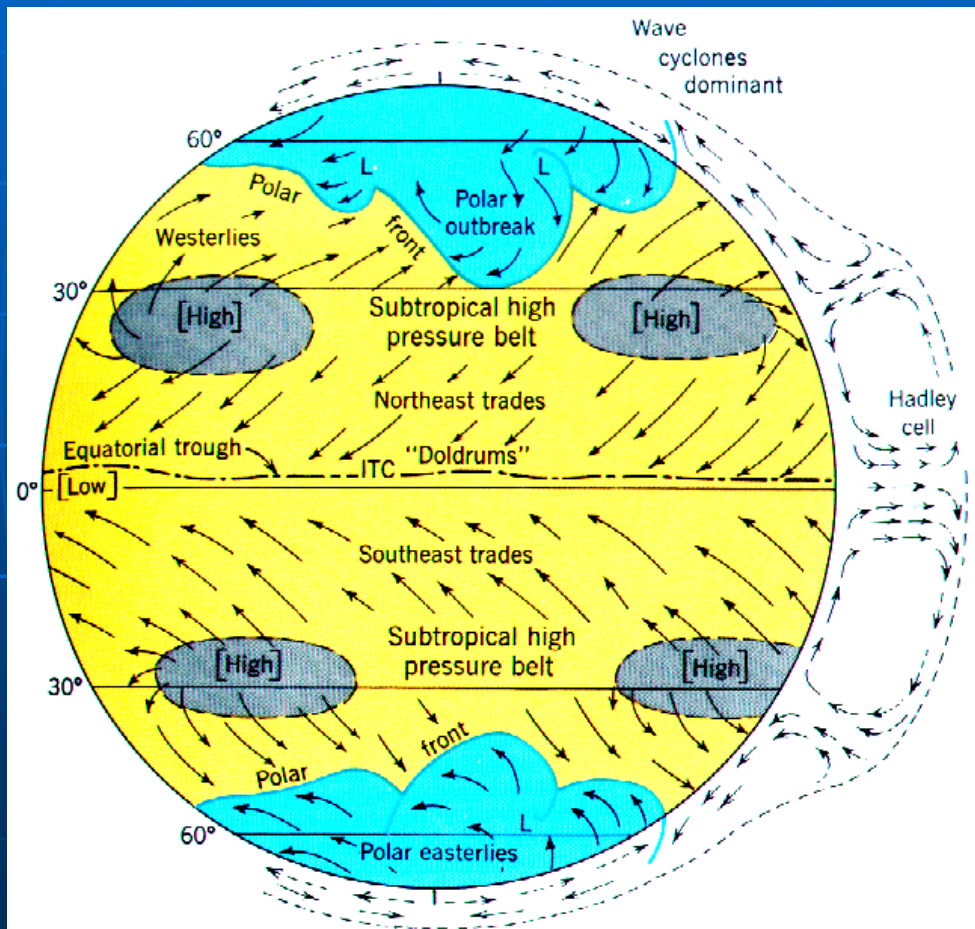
Wave cyclones dominant

60°

L

L

Polar

Polar outbreak

Westerlies

front

30°

[High]

Subtropical high pressure belt

[High]

Northeast trades

Hadley cell

Equatorial trough

ITC

"Doldrums"

0°

[Low]

Southeast trades

Subtropical high pressure belt

[High]

[High]

30°

front

Polar

L

60°

Polar easterlies